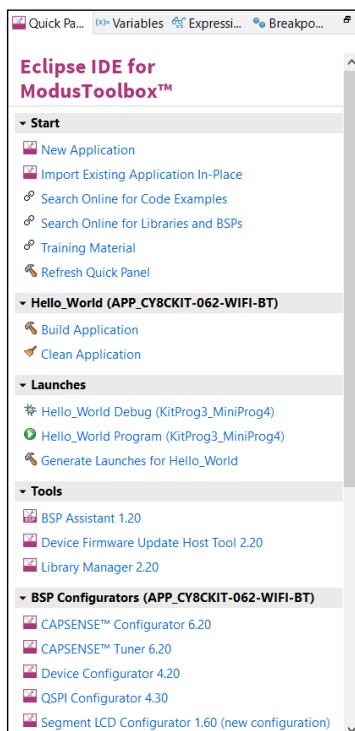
Quick Pa... (x)= Variables Expressi... Breakpo...

Eclipse IDE for ModusToolbox™

Start
New Application
Import Existing Application In-Place
Search Online for Code Examples
Search Online for Libraries and BSPs
Training Material
Refresh Quick Panel

Hello_World (APP_CY8CKIT-062-WIFI-BT)
Build Application
Clean Application

Launches
Hello_World Debug (KitProg3_MiniProg4)
Hello_World Program (KitProg3_MiniProg4)
Generate Launches for Hello_World

Tools
BSP Assistant 1.20
Device Firmware Update Host Tool 2.20
Library Manager 2.20

BSP Configurators (APP_CY8CKIT-062-WIFI-BT)
CAPSENSE™ Configurator 6.20
CAPSENSE™ Tuner 6.20
Device Configurator 4.20
QSPI Configurator 4.30
Segment LCD Configurator 1.60 (new configuration)